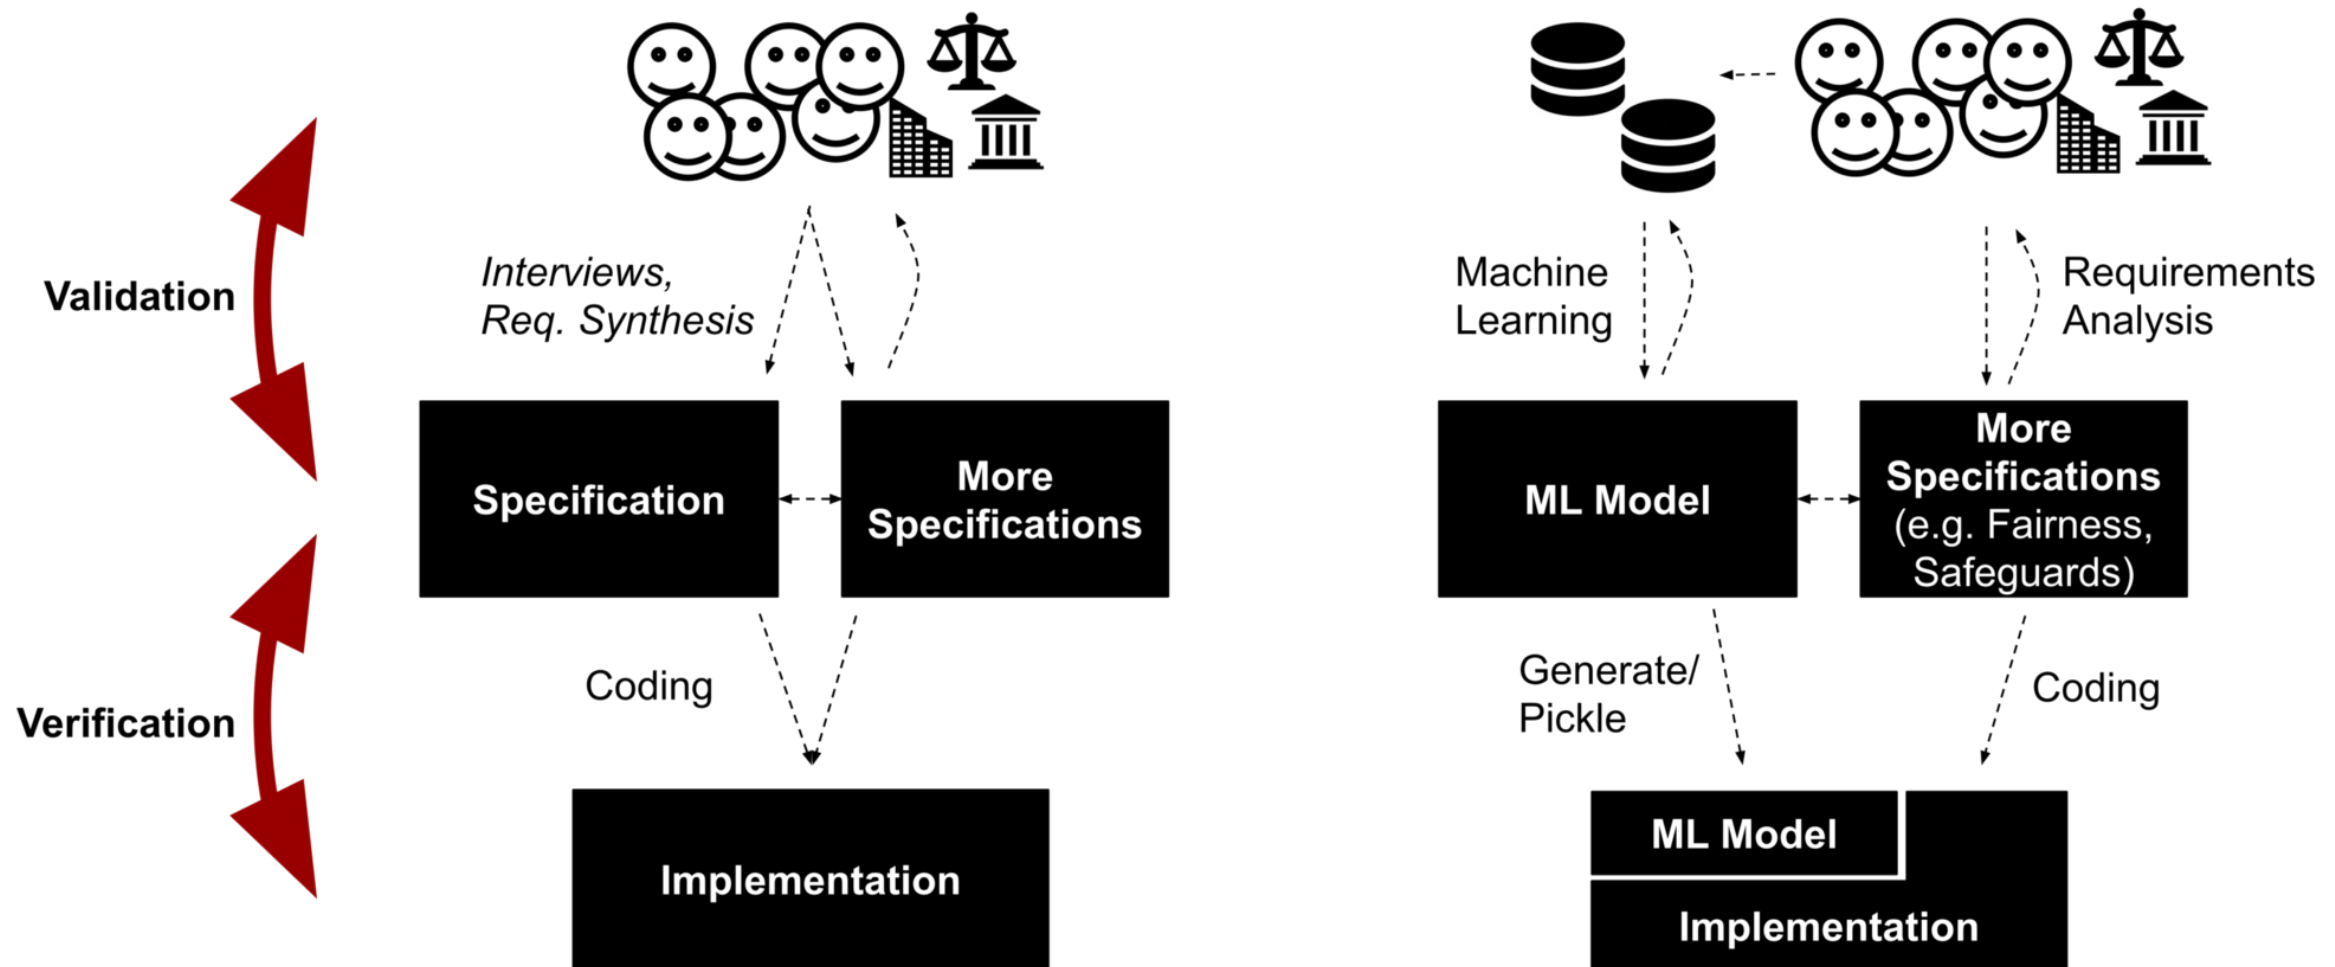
Validation

Verification

*Interviews, Req. Synthesis*

Specification

More Specifications

Coding

Implementation

Machine Learning

Requirements Analysis

ML Model

More Specifications (e.g. Fairness, Safeguards)

Generate/ Pickle

Coding

ML Model

Implementation